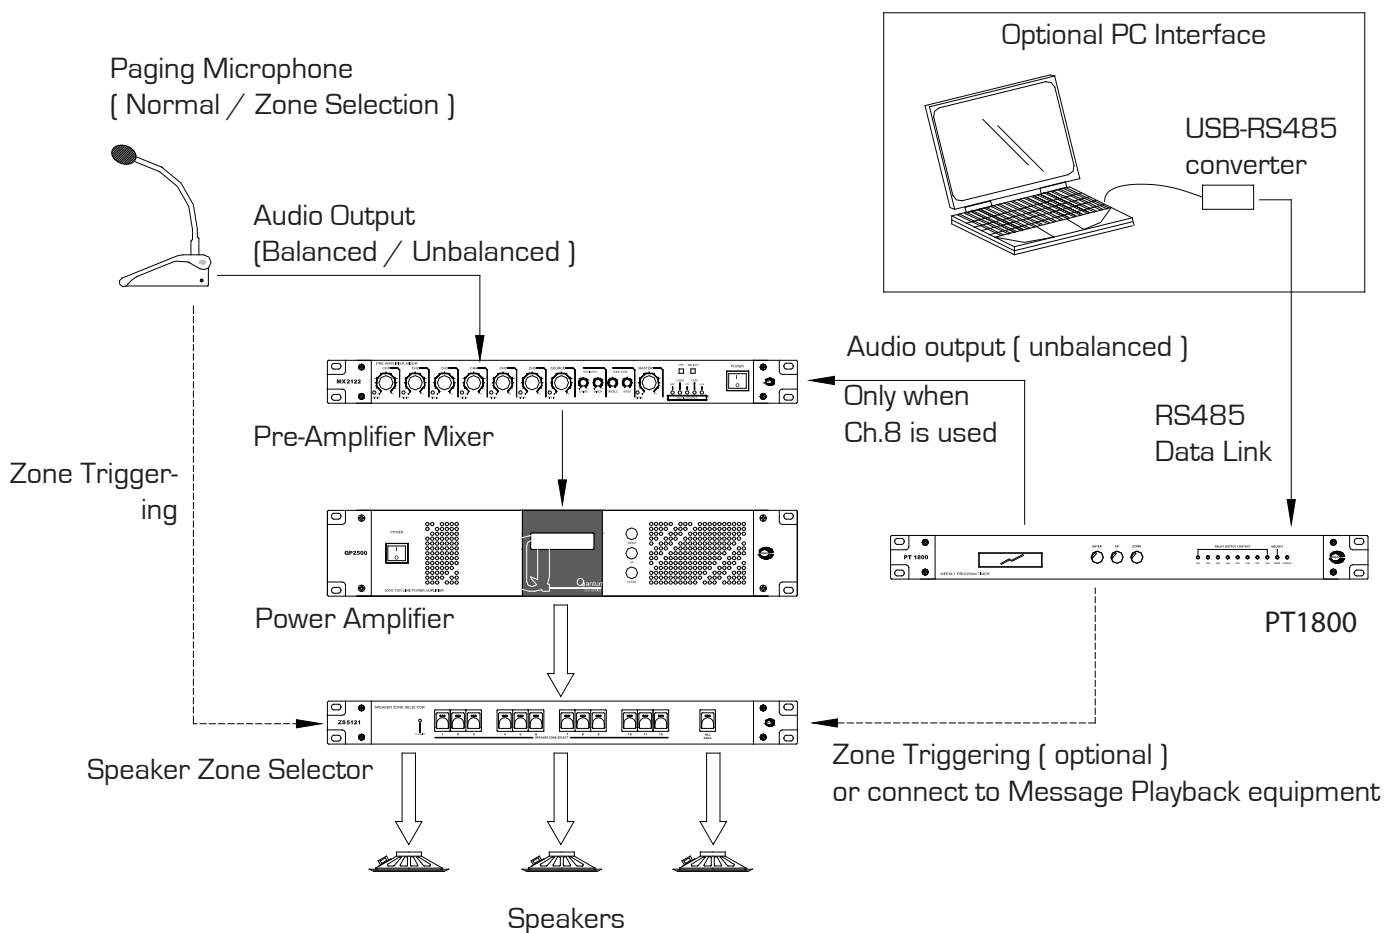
Optional PC Interface

USB-RS485 converter

Paging Microphone
( Normal / Zone Selection )

Audio Output
(Balanced / Unbalanced )

Audio output ( unbalanced )

Only when Ch.8 is used

RS485 Data Link

MX 2122

Pre-Amplifier Mixer

Zone Triggering

QP2500

Quantum

Power Amplifier

PT 1800

PT1800

ZS 5121

Speaker Zone Selector

Zone Triggering ( optional )
or connect to Message Playback equipment

Speakers